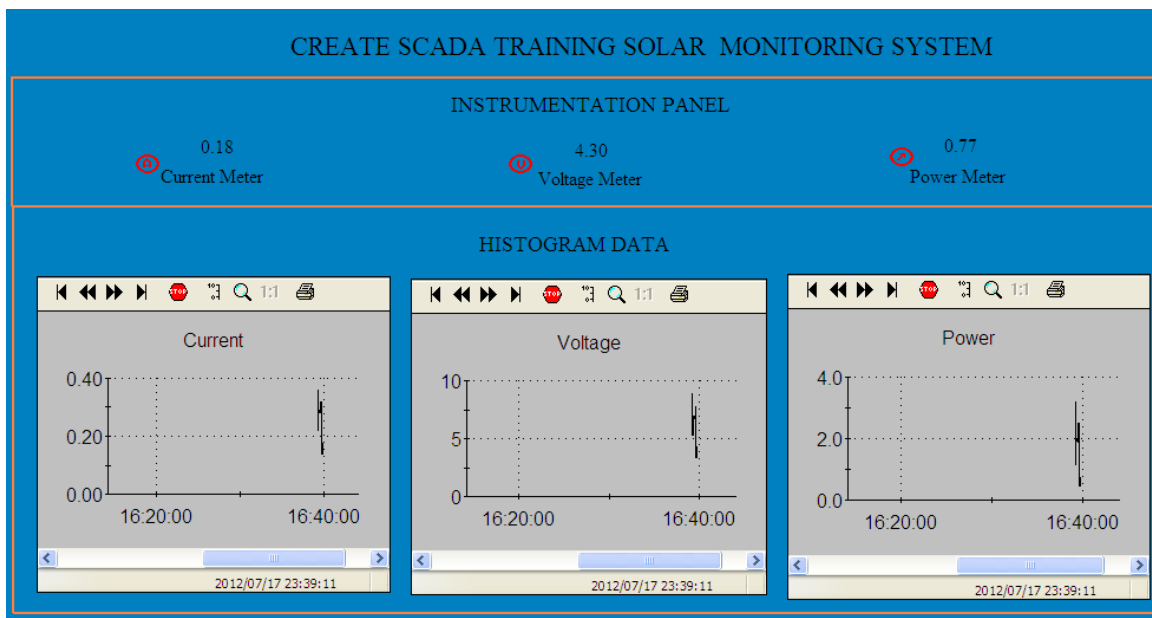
CREATE SCADA TRAINING SOLAR MONITORING SYSTEM

INSTRUMENTATION PANEL

0.18
Current Meter

4.30
Voltage Meter

0.77
Power Meter

HISTOGRAM DATA

STOP 1:1

Current

0.40
0.20
0.00
16:20:00
16:40:00

2012/07/17 23:39:11

STOP 1:1

Voltage

10
5
0
16:20:00
16:40:00

2012/07/17 23:39:11

STOP 1:1

Power

4.0
2.0
0.0
16:20:00
16:40:00

2012/07/17 23:39:11